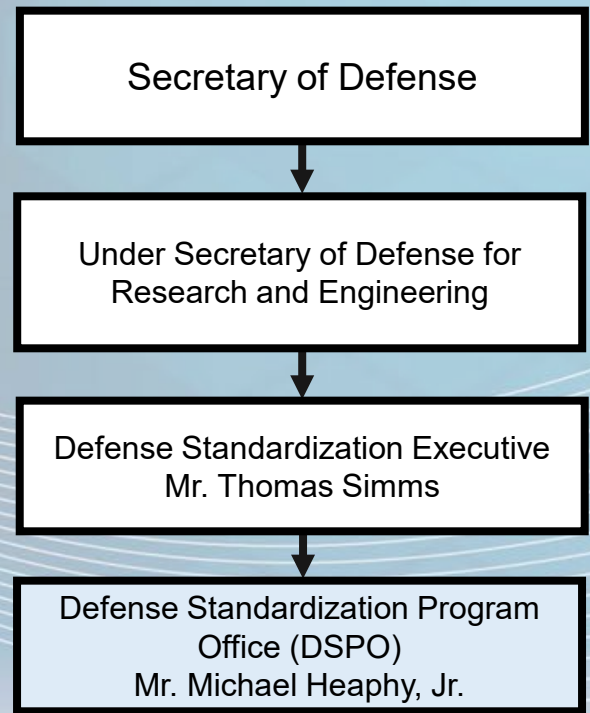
Secretary of Defense

Under Secretary of Defense for Research and Engineering

Defense Standardization Executive
Mr. Thomas Simms

Defense Standardization Program Office (DSPO)
Mr. Michael Heaphy, Jr.